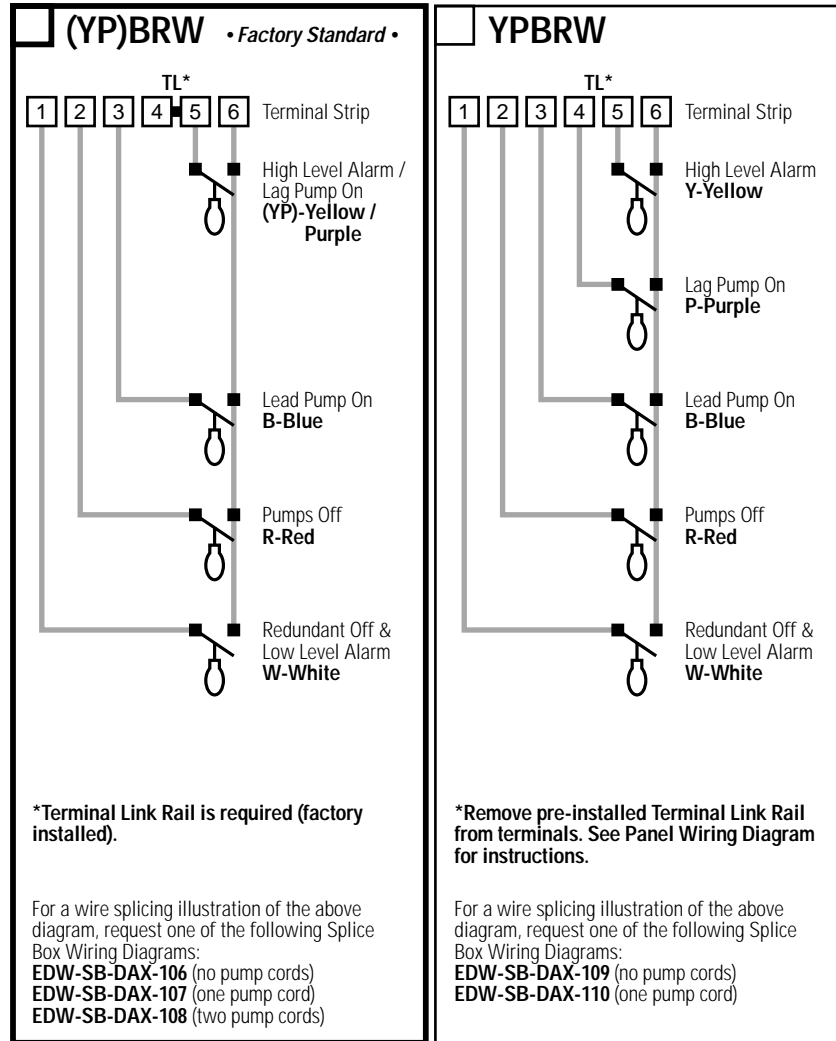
(YP)BRW • Factory Standard •

TL*

1 2 3 4 5 6 Terminal Strip

High Level Alarm / Lag Pump On
(YP)-Yellow / Purple

Lead Pump On
B-Blue

Pumps Off
R-Red

Redundant Off & Low Level Alarm
W-White

*Terminal Link Rail is required (factory installed).

For a wire splicing illustration of the above diagram, request one of the following Splice Box Wiring Diagrams:
EDW-SB-DAX-106 (no pump cords)
EDW-SB-DAX-107 (one pump cord)
EDW-SB-DAX-108 (two pump cords)

YPBRW

TL*

1 2 3 4 5 6 Terminal Strip

High Level Alarm
Y-Yellow

Lag Pump On
P-Purple

Lead Pump On
B-Blue

Pumps Off
R-Red

Redundant Off & Low Level Alarm
W-White

*Remove pre-installed Terminal Link Rail from terminals. See Panel Wiring Diagram for instructions.

For a wire splicing illustration of the above diagram, request one of the following Splice Box Wiring Diagrams:
EDW-SB-DAX-109 (no pump cords)
EDW-SB-DAX-110 (one pump cord)